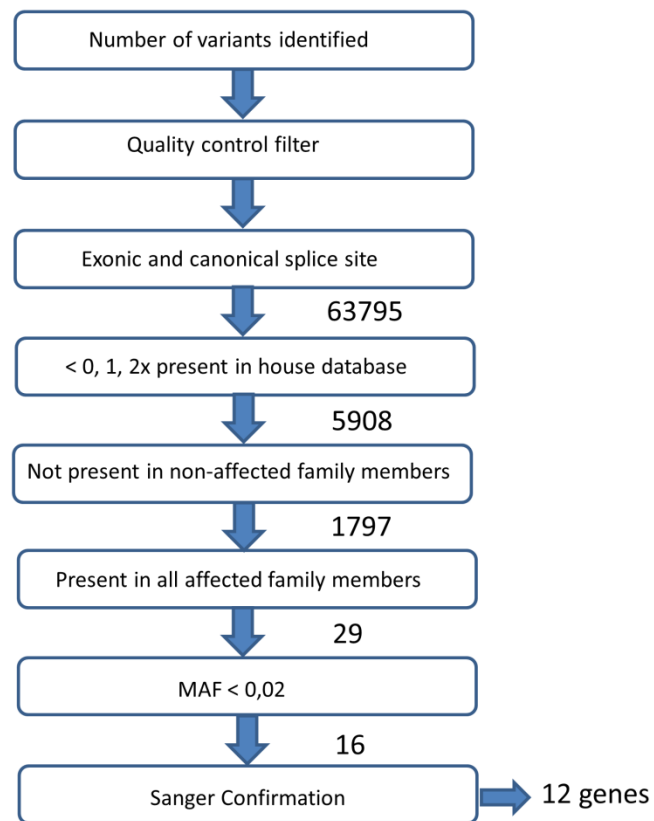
Number of variants identified

Quality control filter

Exonic and canonical splice site

63795

< 0, 1, 2x present in house database

5908

Not present in non-affected family members

1797

Present in all affected family members

29

MAF < 0,02

16

Sanger Confirmation

12 genes